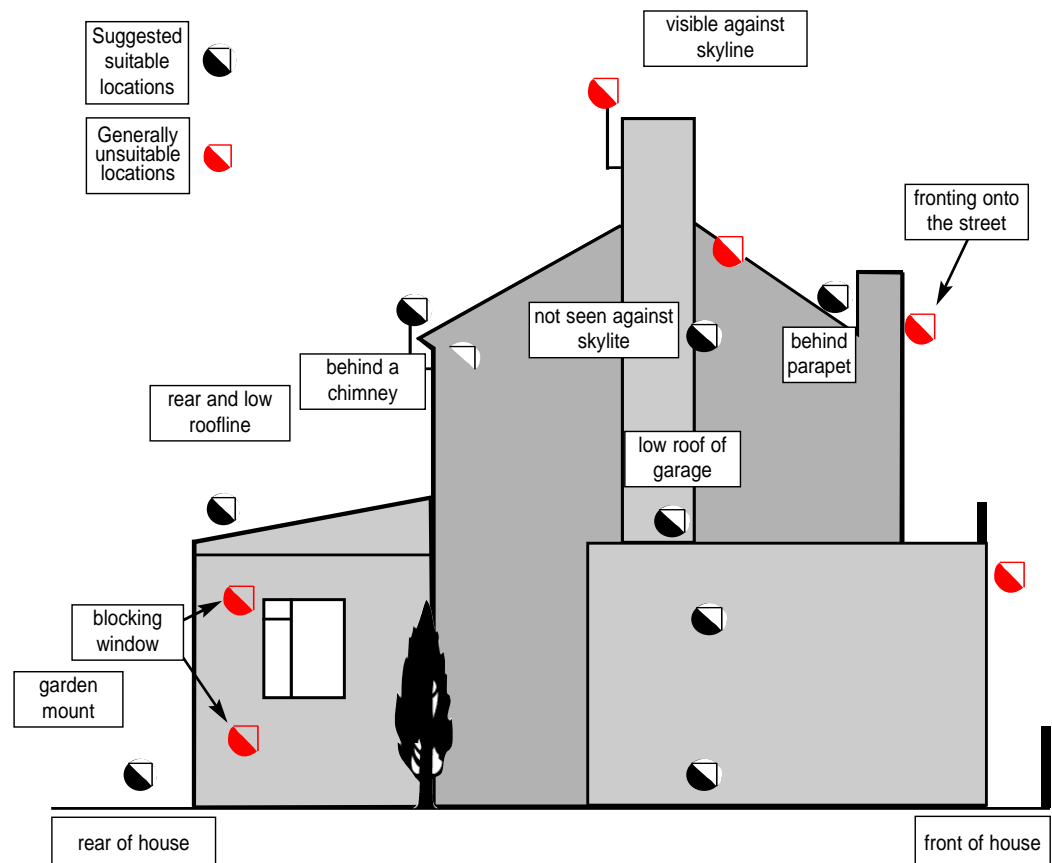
Suggested suitable locations

Generally unsuitable locations

visible against skyline

fronting onto the street

behind a chimney

not seen against skylite

behind parapet

rear and low roofline

low roof of garage

blocking window

garden mount

rear of house

front of house